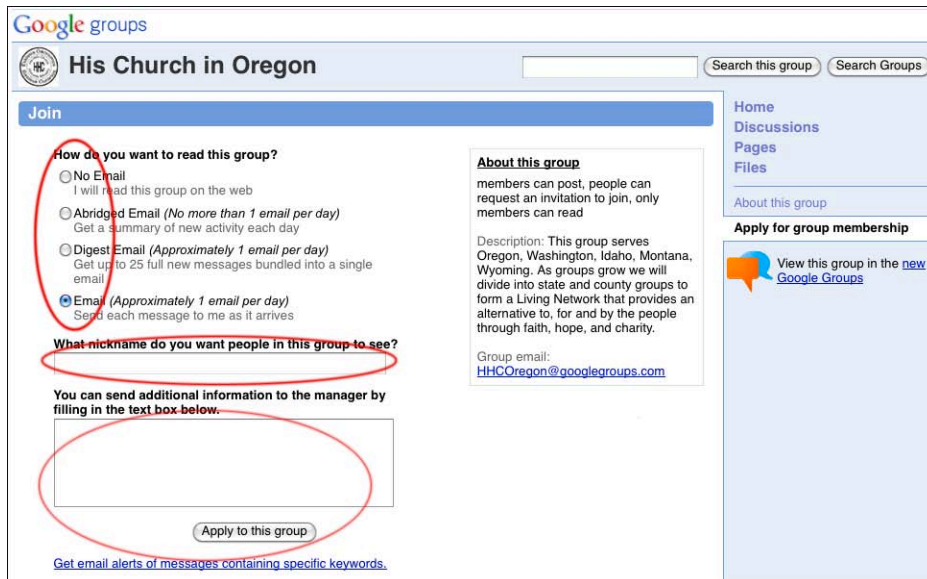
Google groups

His Church in Oregon

Search this group | Search Groups

Join

How do you want to read this group?

No Email
I will read this group on the web

Abridged Email (No more than 1 email per day)
Get a summary of new activity each day

Digest Email (Approximately 1 email per day)
Get up to 25 full new messages bundled into a single email

Email (Approximately 1 email per day)
Send each message to me as it arrives

What nickname do you want people in this group to see?

You can send additional information to the manager by filling in the text box below.

Apply to this group

Get email alerts of messages containing specific keywords.

About this group

members can post, people can request an invitation to join, only members can read

Description: This group serves Oregon, Washington, Idaho, Montana, Wyoming. As groups grow we will divide into state and county groups to form a Living Network that provides an alternative to, for and by the people through faith, hope, and charity.

Group email:
HHCOregon@googlegroups.com

Home
Discussions
Pages
Files

About this group

Apply for group membership

View this group in the new Google Groups